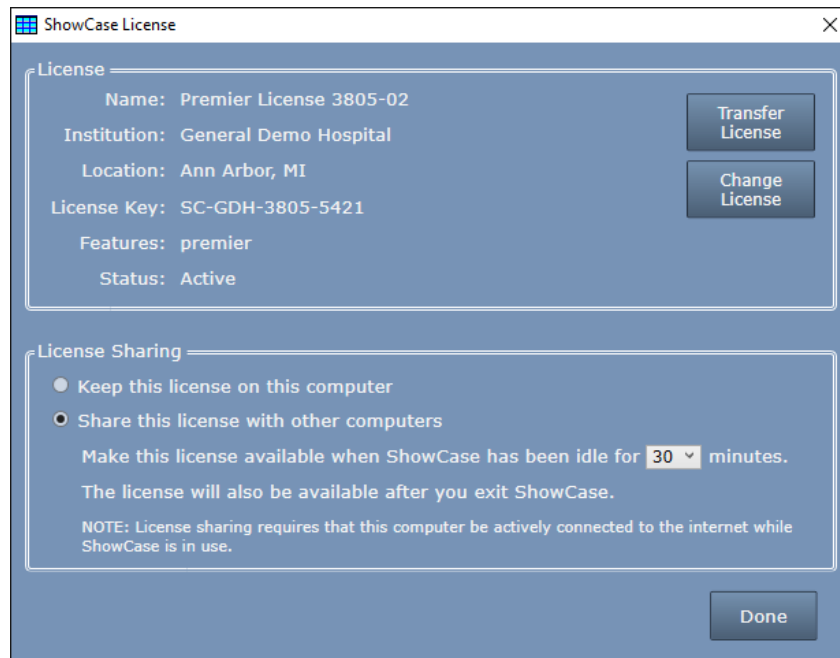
ShowCase License

License

Name: Premier License 3805-02

Institution: General Demo Hospital

Location: Ann Arbor, MI

License Key: SC-GDH-3805-5421

Features: premier

Status: Active

Transfer License

Change License

License Sharing

Keep this license on this computer

Share this license with other computers

Make this license available when ShowCase has been idle for 30 minutes.

The license will also be available after you exit ShowCase.

NOTE: License sharing requires that this computer be actively connected to the internet while ShowCase is in use.

Done